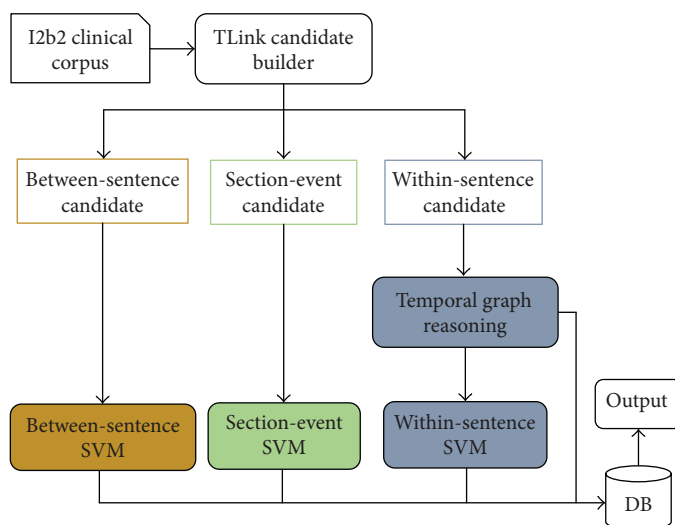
I2b2 clinical corpus

TLink candidate builder

Between-sentence candidate

Section-event candidate

Within-sentence candidate

Temporal graph reasoning

Output

Between-sentence SVM

Section-event SVM

Within-sentence SVM

DB